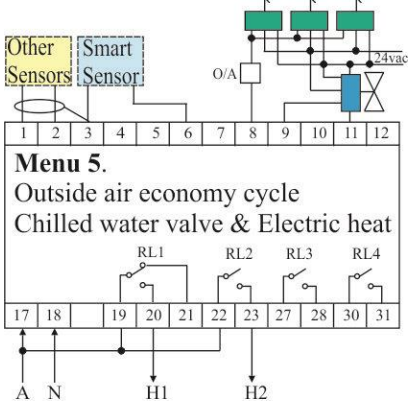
Other Sensors

Smart Sensor

O/A

24vac

| 1 | 2 | 3 | 4 | 5 | 6 | 7 | 8 | 9 | 10 | 11 | 12 |
|---|---|---|---|---|---|---|---|---|---|---|---|

**Menu 5**.
Outside air economy cycle
Chilled water valve & Electric heat

RL1 RL2 RL3 RL4

| 17 | 18 | | 19 | 20 | 21 | 22 | 23 | 27 | 28 | 30 | 31 |
|---|---|---|---|---|---|---|---|---|---|---|---|

A N H1 H2